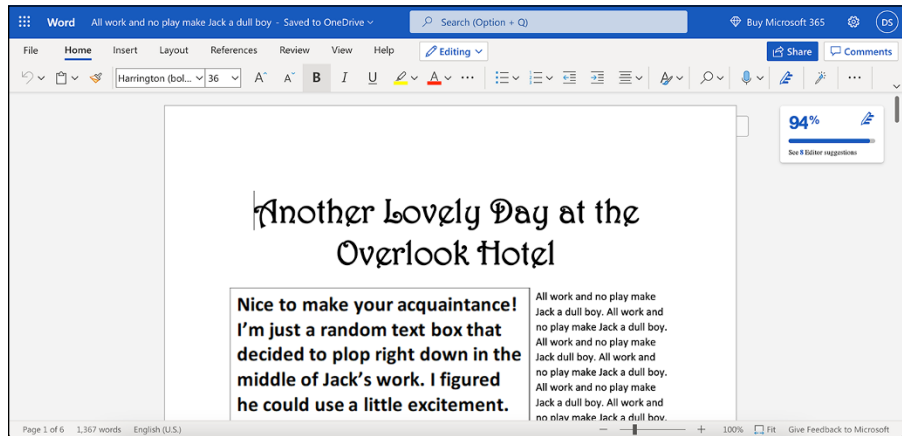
Word All work and no play make Jack a dull boy - Saved to OneDrive

Search (Option + Q)

Buy Microsoft 365

DS

File Home Insert Layout References Review View Help Editing

Share Comments

Harrington (bol... 36

94%

See 8 Editor suggestions

Another Lovely Day at the Overlook Hotel

Nice to make your acquaintance! I'm just a random text box that decided to plop right down in the middle of Jack's work. I figured he could use a little excitement.

All work and no play make Jack a dull boy. All work and no play make Jack a dull boy. All work and no play make Jack dull boy. All work and no play make Jack a dull boy. All work and no play make Jack a dull boy. All work and no play make Jack a dull boy.

Page 1 of 6 1,367 words English (U.S.) 100% Fit Give Feedback to Microsoft